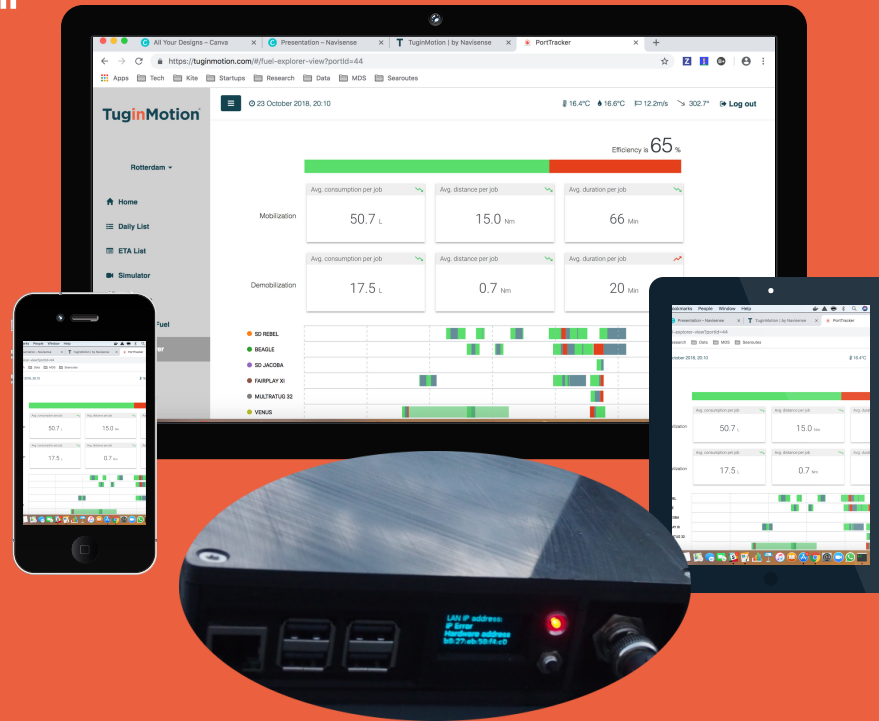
All Your Designs – Canva
Presentation – Navisense
TuginMotion | by Navisense
PortTracker

https://tuginmotion.com/#/fuel-explorer-view?portId=44

Apps Tech Kite Startups Research Data MDS Searoutes

TuginMotion

23 October 2018, 20.10

16.4°C 16.6°C 12.2m/s 302.7° Log out

Rotterdam

Home
Daily List
ETA List
Simulator
Fuel

Efficiency is 65 %

Mobilization

Avg. consumption per job
50.7 L

Avg. distance per job
15.0 Nm

Avg. duration per job
66 Min

Demobilization

Avg. consumption per job
17.5 L

Avg. distance per job
0.7 Nm

Avg. duration per job
20 Min

SD REBEL
BEAGLE
SD JACOBA
FAIRPLAY XI
MULTRATUG 32
VENUS

50.7
15.0
17.5
0.7

Bookmarks People Window Help
Presentation – Navisense
TuginMotion | by Navisense
PortTracker
-explorer-view?portId=44
Research Data MDS Searoutes
October 2018, 20.10
16.4°C
Avg. consumption per job
50.7 L
Avg. distance per job
15.0 Nm
17.5 L
0.7 Nm

LAN IP address:
IP Error
Hardware address
b8:27:eb:50:f4:c0